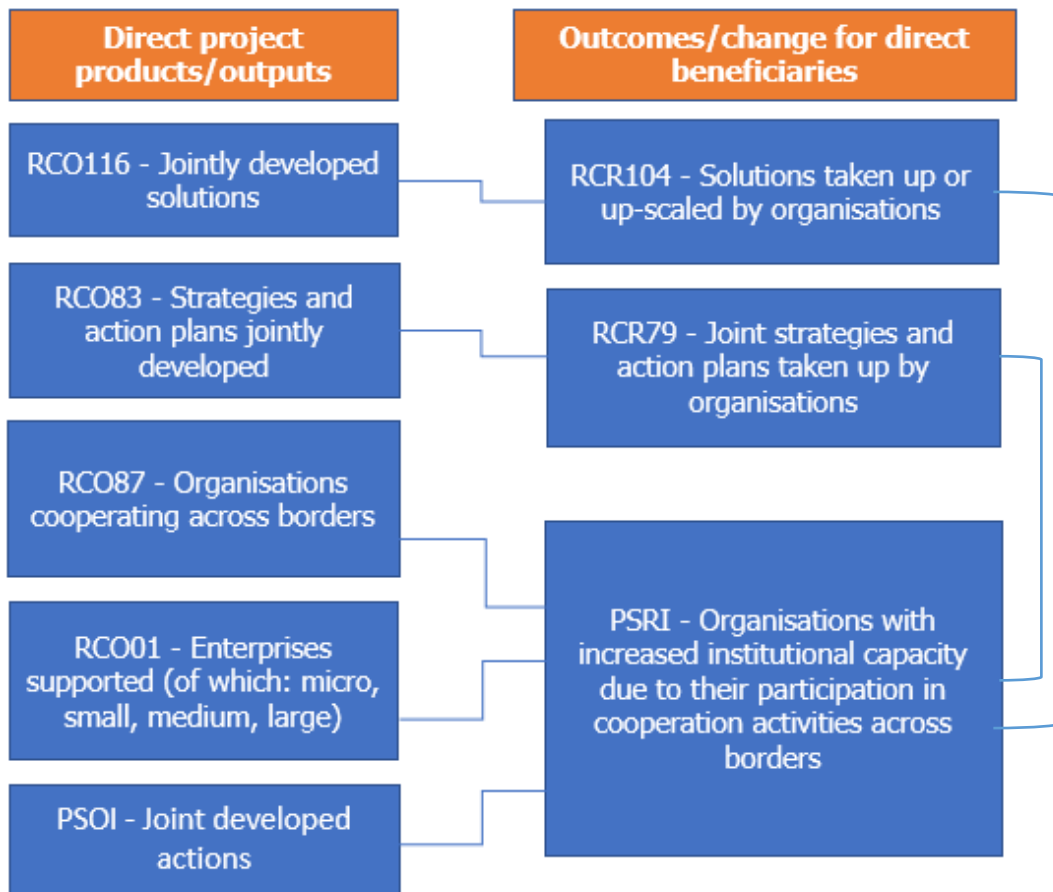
Direct project products/outputs

Outcomes/change for direct beneficiaries

RCO116 - Jointly developed solutions

RCR104 - Solutions taken up or up-scaled by organisations

RCO83 - Strategies and action plans jointly developed

RCR79 - Joint strategies and action plans taken up by organisations

RCO87 - Organisations cooperating across borders

RCO01 - Enterprises supported (of which: micro, small, medium, large)

PSRI - Organisations with increased institutional capacity due to their participation in cooperation activities across borders

PSOI - Joint developed actions